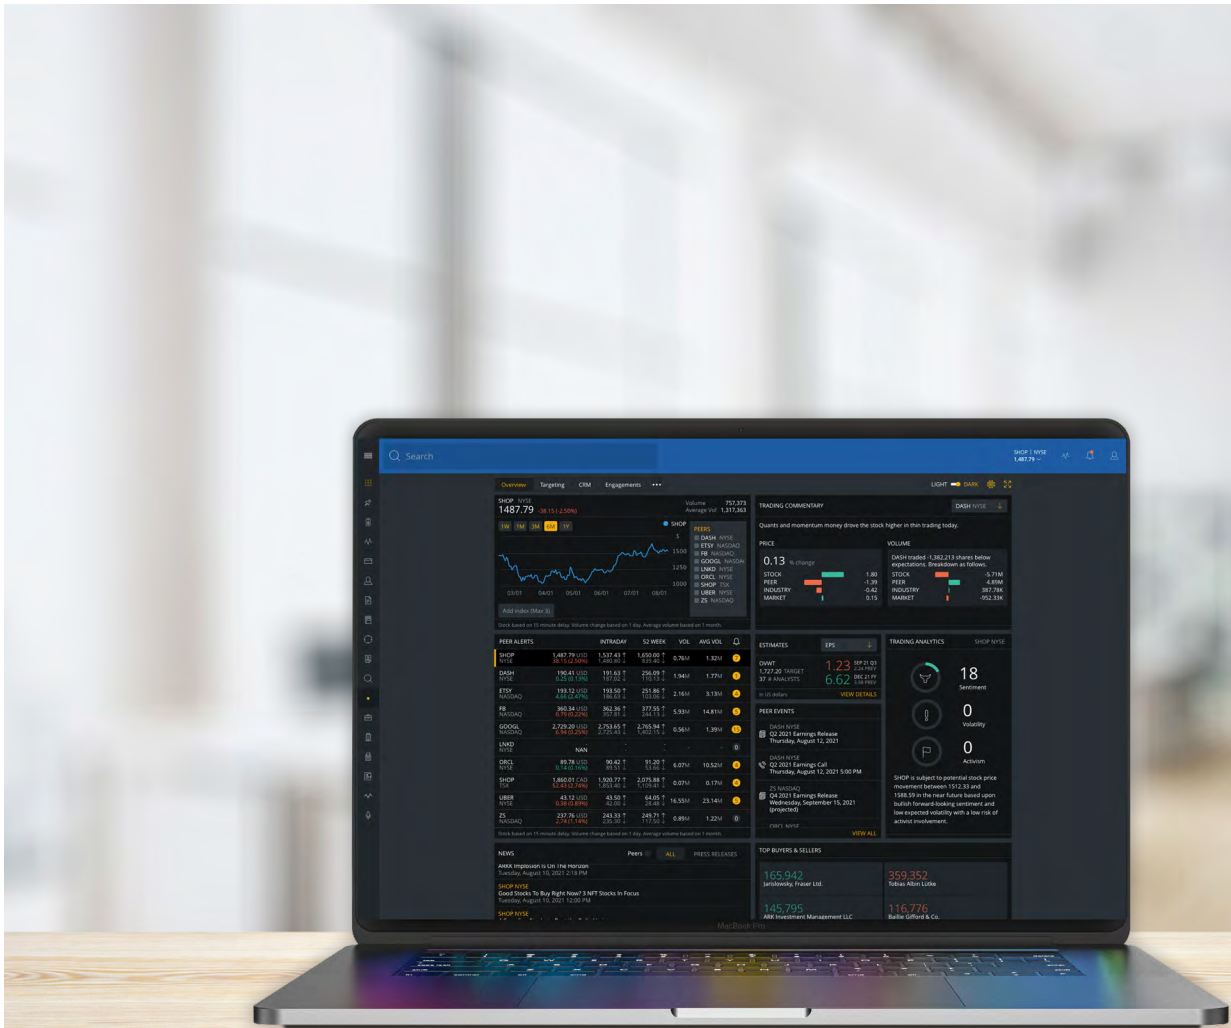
Search

SHOP | NYSE
1,487.79

Overview Targeting CRM Engagements •••

LIGHT DARK

SHOP NYSE
1487.79 -38.15 (-2.50%)

Volume 757,373
Average Vol 1,317,363

1W 1M 3M 6M 1Y

SHOP

PEERS
DASH NYSE
ETSY NASDAQ
FB NASDAQ
GOOGL NASDAQ
LNKD NYSE
ORCL NYSE
SHOP TSX
UBER NYSE
ZS NASDAQ

1500
1250
1000

03/01 04/01 05/01 06/01 07/01 08/01

Add Index (Max 3)

Stock based on 15 minute delay. Volume change based on 1 day. Average volume based on 1 month.

TRADING COMMENTARY

DASH NYSE

Quants and momentum money drove the stock higher in thin trading today.

PRICE
0.13 % change
STOCK 1.80
PEER -1.39
INDUSTRY -0.42
MARKET 0.15

VOLUME
DASH traded -1,382,213 shares below expectations. Breakdown as follows.
STOCK -5.71M
PEER -4.89M
INDUSTRY 387.78K
MARKET -952.33K

PEER ALERTS INTRADAY 52 WEEK VOL AVG VOL

| | INTRADAY | 52 WEEK | VOL | AVG VOL | |
|---|---|---|---|---|---|
| SHOP NYSE | 1,487.79 USD 38.15 (2.50%) | 1,537.43 1,480.80 | 1,650.00 835.40 | 0.76M | 1.32M |
| DASH NYSE | 190.41 USD 0.25 (0.13%) | 191.63 187.02 | 256.09 110.13 | 1.94M | 1.77M |
| ETSY NASDAQ | 193.12 USD 4.66 (2.47%) | 193.50 186.63 | 251.86 103.06 | 2.16M | 3.13M |
| FB NASDAQ | 360.34 USD 0.79 (0.22%) | 362.36 357.81 | 377.55 244.13 | 5.93M | 14.81M |
| GOOGL NASDAQ | 2,729.20 USD 6.94 (0.25%) | 2,753.65 2,725.43 | 2,765.94 1,402.15 | 0.56M | 1.39M |
| LNKD NYSE | NAN | - | - | - | - |
| ORCL NYSE | 89.78 USD 0.14 (0.16%) | 90.42 89.51 | 91.20 53.66 | 6.07M | 10.52M |
| SHOP TSX | 1,860.01 CAD 52.43 (2.74%) | 1,920.77 1,853.40 | 2,075.88 1,109.41 | 0.07M | 0.17M |
| UBER NYSE | 43.12 USD 0.36 (0.89%) | 43.50 42.00 | 64.05 28.48 | 16.55M | 23.14M |
| ZS NASDAQ | 237.76 USD 2.74 (1.14%) | 243.33 235.30 | 249.71 117.50 | 0.89M | 1.22M |

Stock based on 15 minute delay. Volume change based on 1 day. Average volume based on 1 month.

ESTIMATES EPS
OVWT
1,727.20 TARGET
37 # ANALYSTS
1.23 SEP 21 Q3
6.62 DEC 21 FY
in US dollars
VIEW DETAILS

PEER EVENTS
DASH NYSE
Q2 2021 Earnings Release
Thursday, August 12, 2021

DASH NYSE
Q2 2021 Earnings Call
Thursday, August 12, 2021 5:00 PM

ZS NASDAQ
Q4 2021 Earnings Release
Wednesday, September 15, 2021 (projected)

ORCL NYSE
VIEW ALL

TRADING ANALYTICS SHOP NYSE
18 Sentiment
0 Volatility
0 Activism

SHOP is subject to potential stock price movement between 1512.33 and 1588.59 in the near future based upon bullish forward-looking sentiment and low expected volatility with a low risk of activist involvement.

NEWS Peers ALL PRESS RELEASES
ARKK Implosion Is On The Horizon
Tuesday, August 10, 2021 2:18 PM
SHOP NYSE
Good Stocks To Buy Right Now? 3 NFT Stocks In Focus
Tuesday, August 10, 2021 12:00 PM
SHOP NYSE

TOP BUYERS & SELLERS
165,942
Jarislowsky, Fraser Ltd.
359,352
Tobias Albin Lütke
145,795
ARK Investment Management LLC
116,776
Baillie Gifford & Co.

MacBook Pro